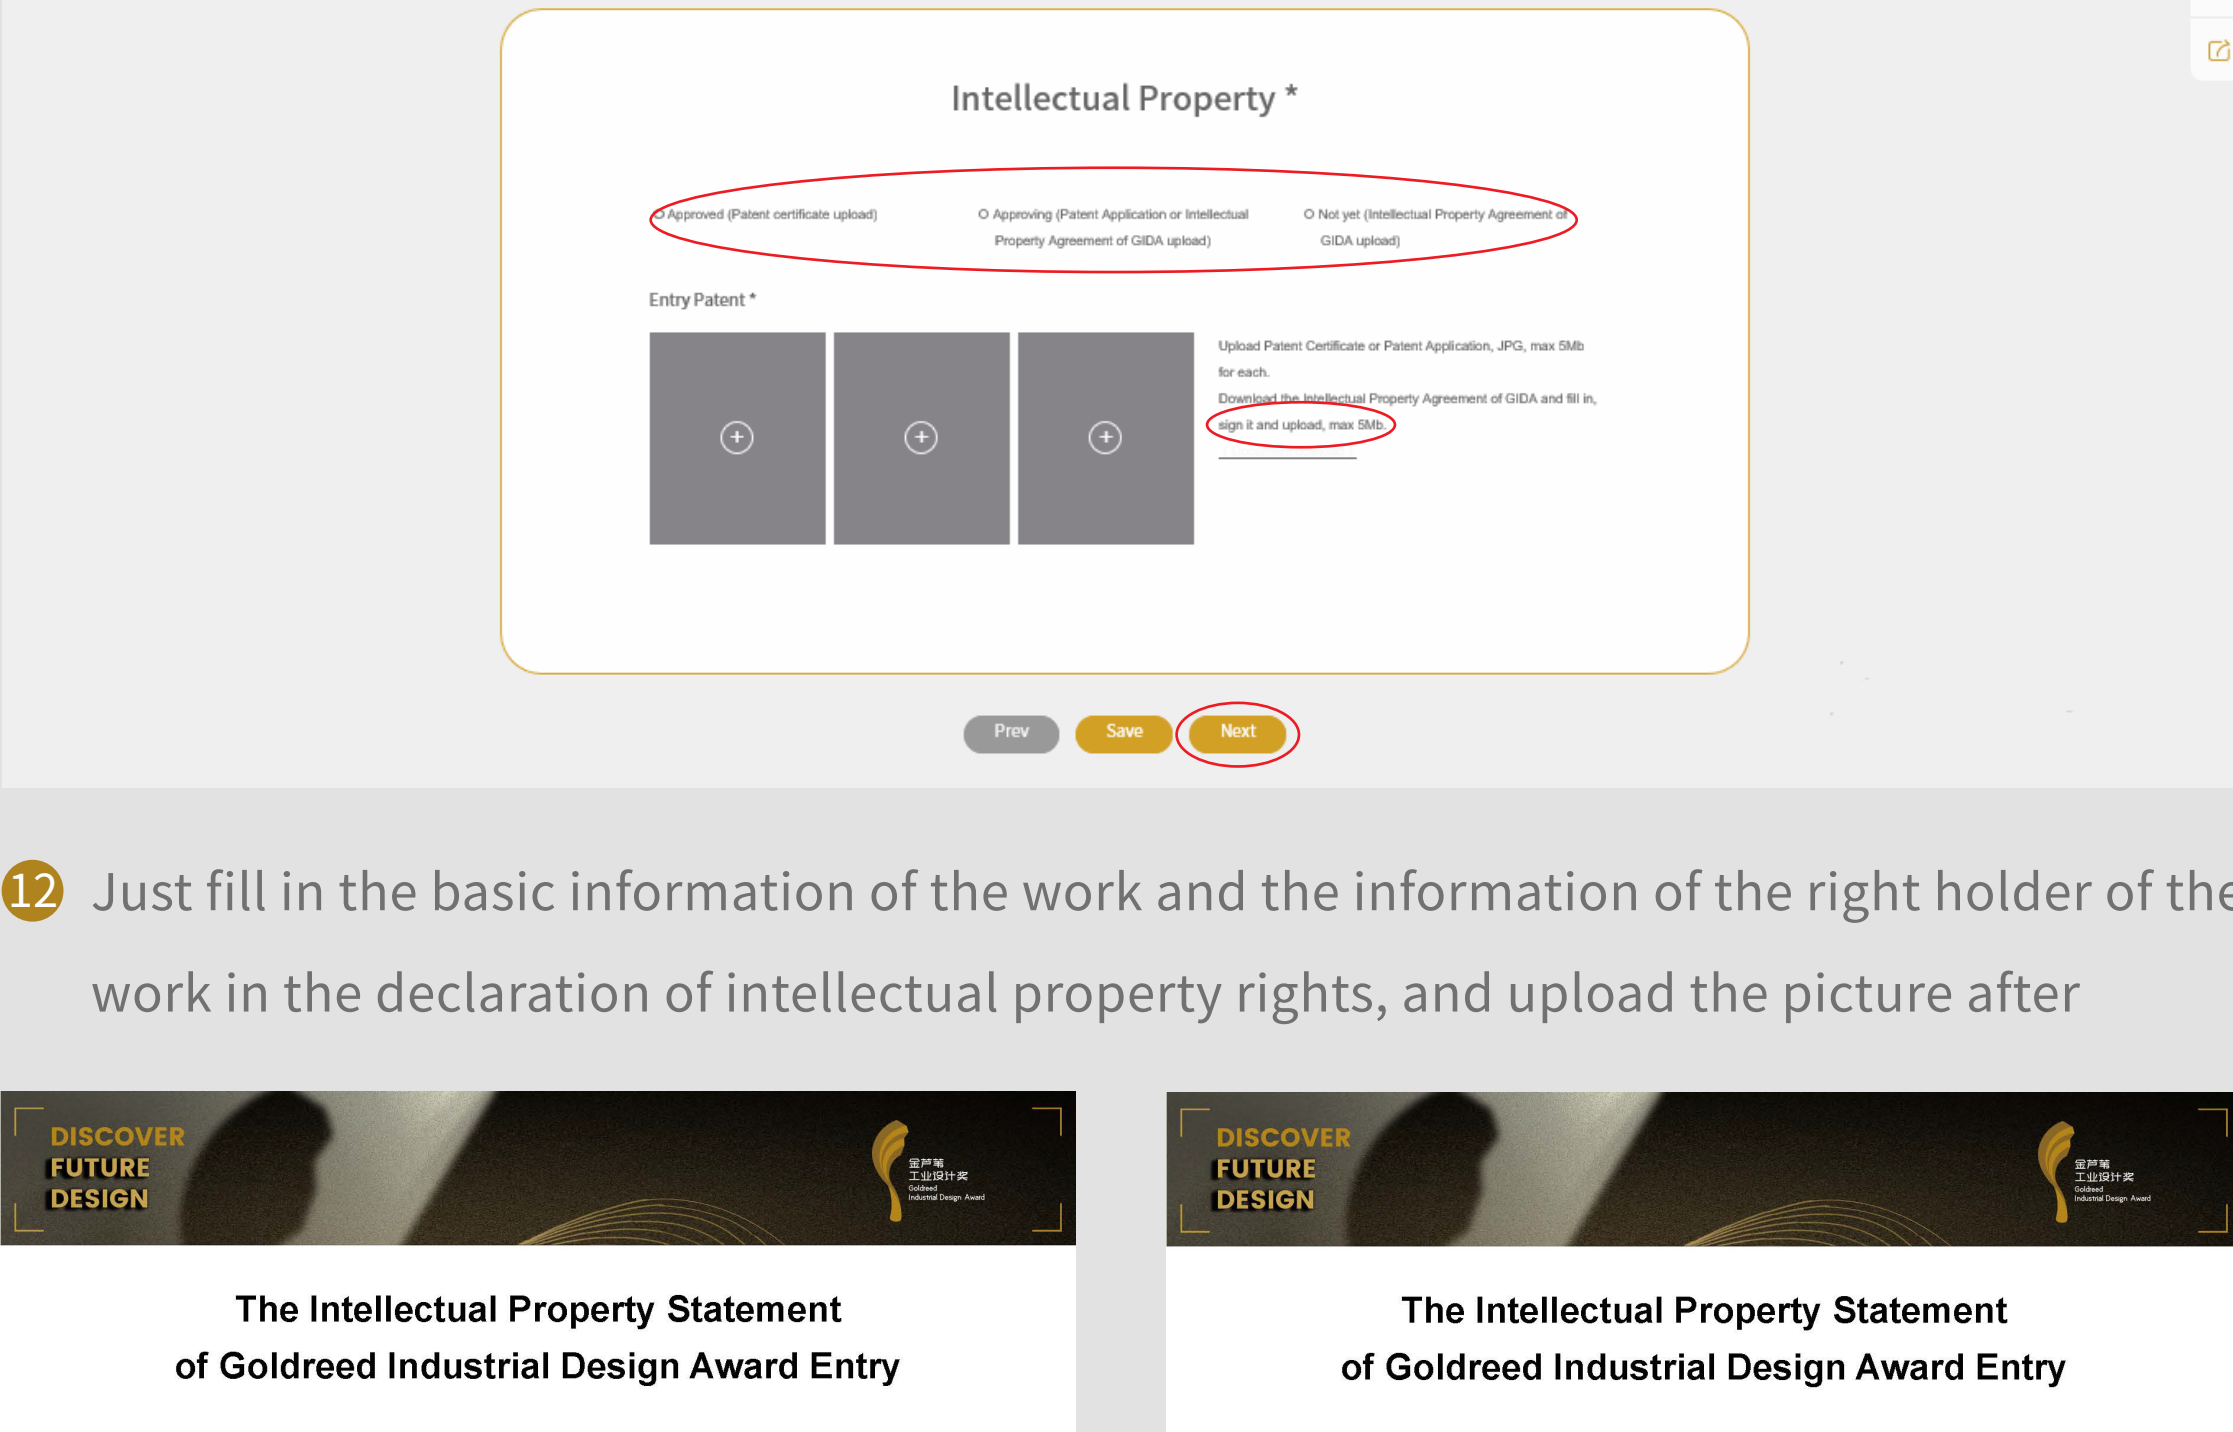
Intellectual Property *

O Approved (Patent certificate upload)

O Approving (Patent Application or Intellectual Property Agreement of GIDA upload)

O Not yet (Intellectual Property Agreement of GIDA upload)

Entry Patent *

Upload Patent Certificate or Patent Application, JPG, max 5Mb for each.

Download the Intellectual Property Agreement of GIDA and fill in, sign it and upload, max 5Mb.

Prev Save Next

12 Just fill in the basic information of the work and the information of the right holder of the work in the declaration of intellectual property rights, and upload the picture after

DISCOVER FUTURE DESIGN

金芦苇 工业设计奖 Goldreed Industrial Design Award

The Intellectual Property Statement of Goldreed Industrial Design Award Entry

DISCOVER FUTURE DESIGN

金芦苇 工业设计奖 Goldreed Industrial Design Award

The Intellectual Property Statement of Goldreed Industrial Design Award Entry